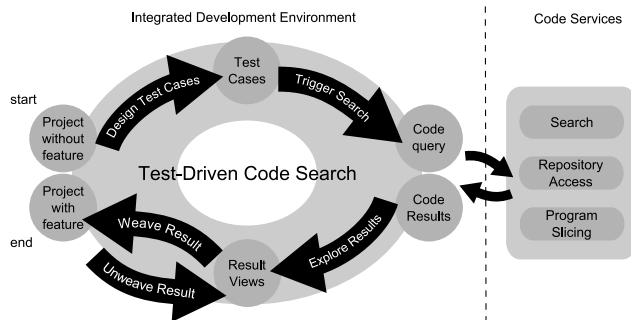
Integrated Development Environment

Code Services

start

Project without feature

Design Test Cases

Test Cases

Trigger Search

Code query

Test-Driven Code Search

Project with feature

end

Code Results

Weave Result

Explore Results

Result Views

Unweave Result

Search

Repository Access

Program Slicing